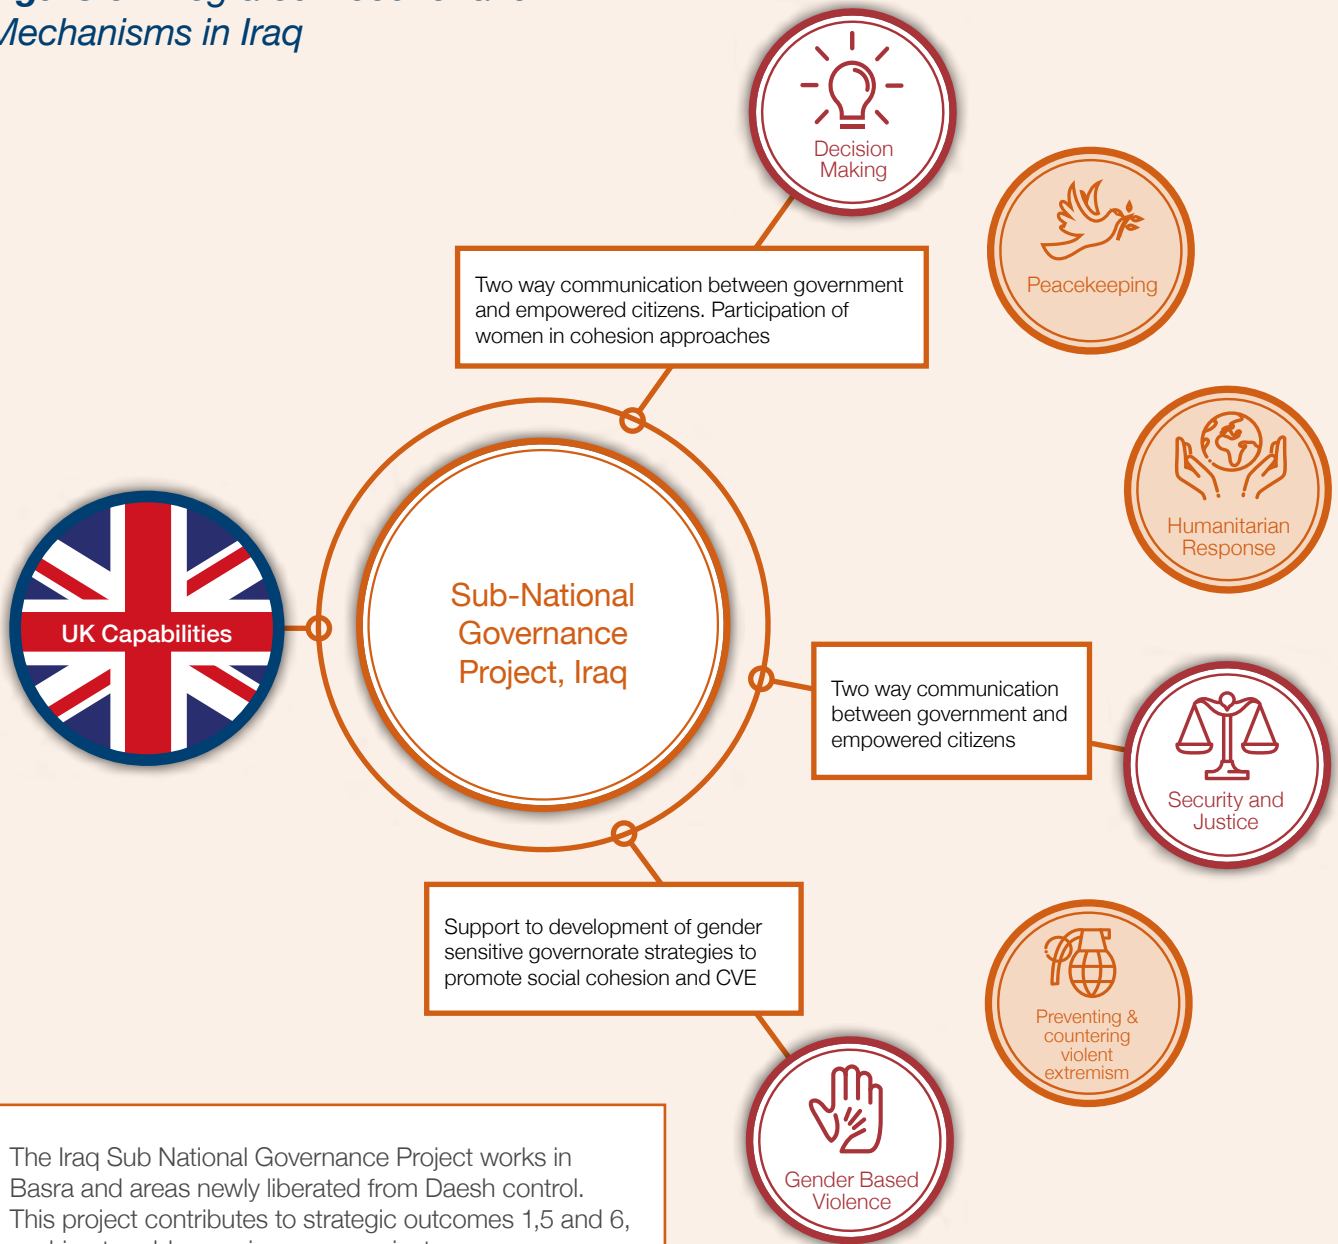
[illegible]
Mechanisms in Iraq

Decision Making

Peacekeeping

Two way communication between government and empowered citizens. Participation of women in cohesion approaches

Humanitarian Response

UK Capabilities

Sub-National Governance Project, Iraq

Two way communication between government and empowered citizens

Security and Justice

Support to development of gender sensitive governorate strategies to promote social cohesion and CVE

Preventing & countering violent extremism

Gender Based Violence

The Iraq Sub National Governance Project works in Basra and areas newly liberated from Daesh control. This project contributes to strategic outcomes 1,5 and 6, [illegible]